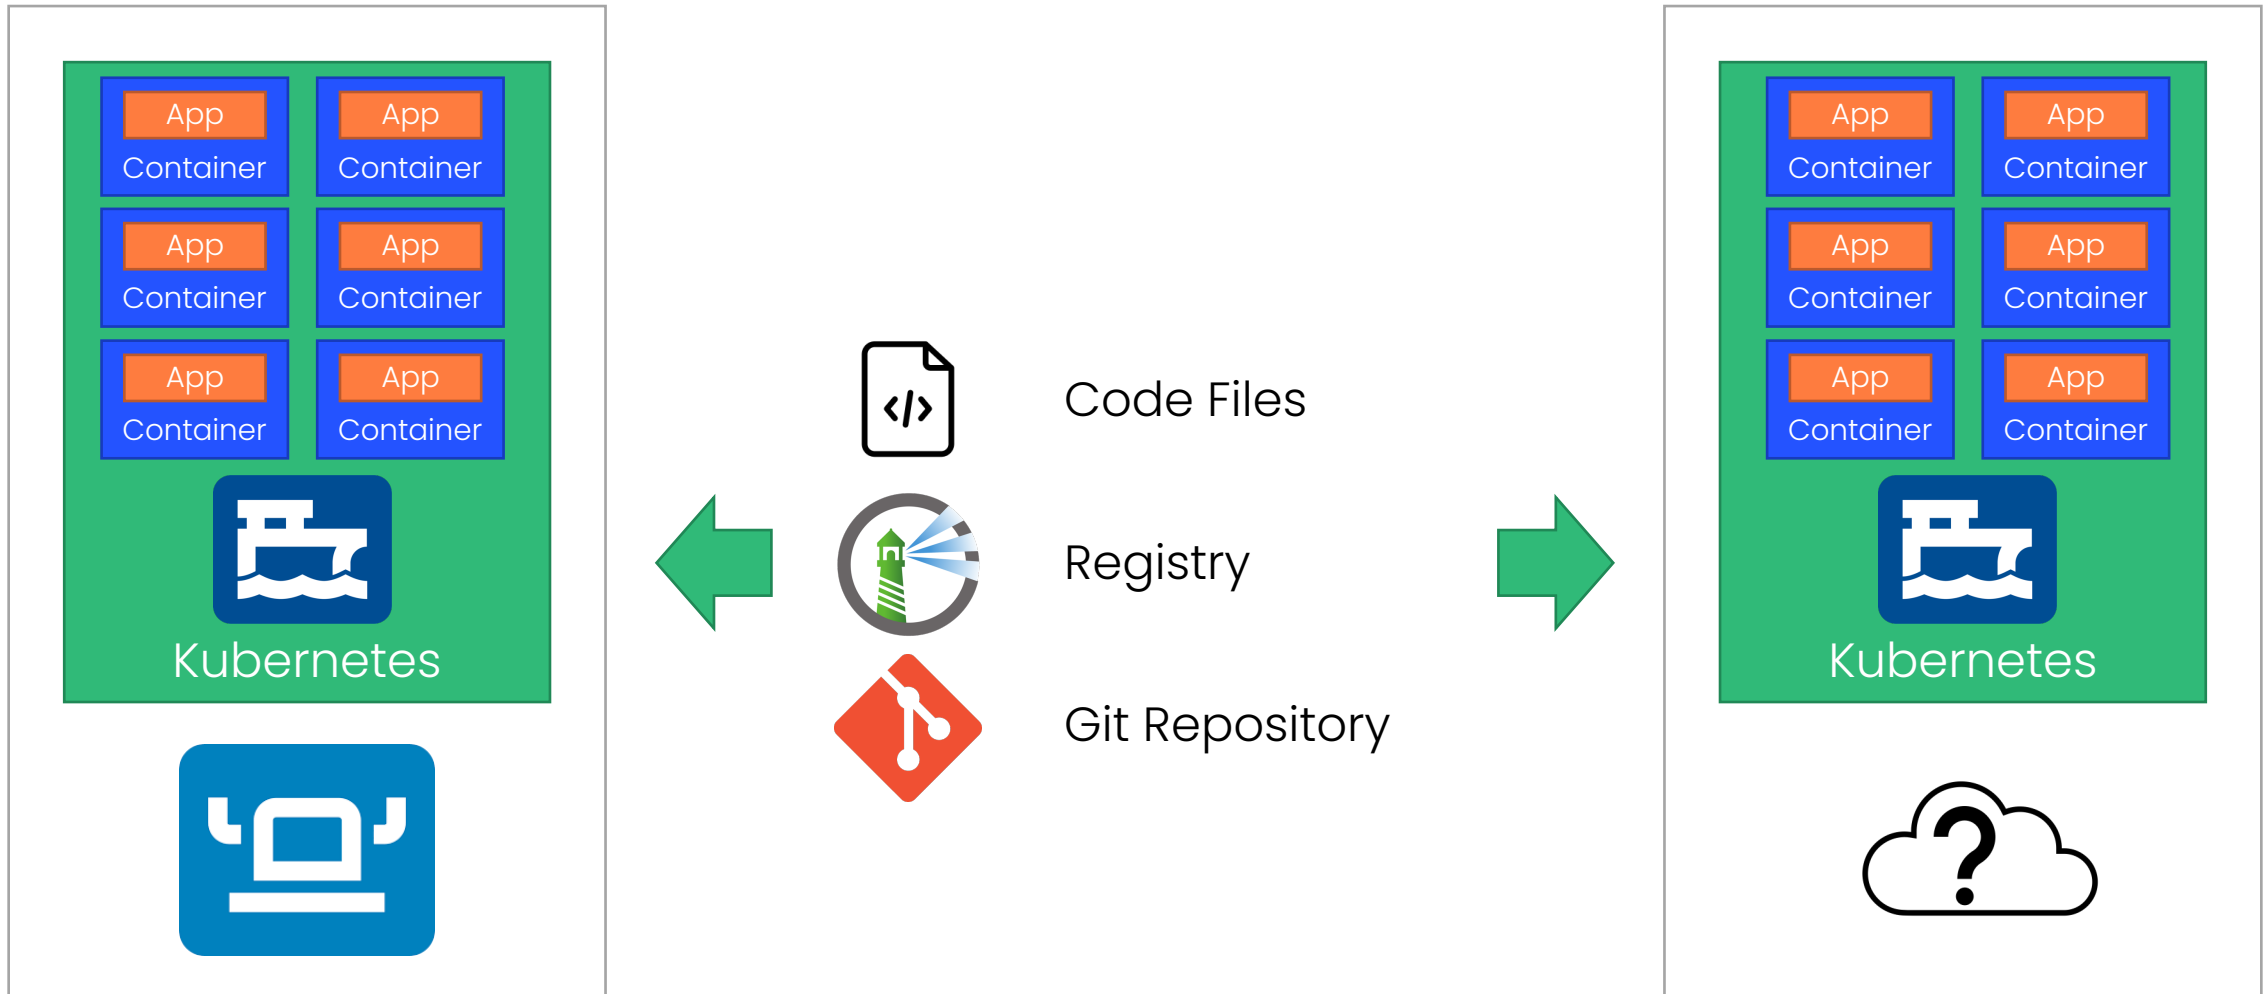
App
Container

App
Container

App
Container

App
Container

App
Container

App
Container

Kubernetes

Code Files

Registry

Git Repository

App
Container

App
Container

App
Container

App
Container

App
Container

App
Container

Kubernetes